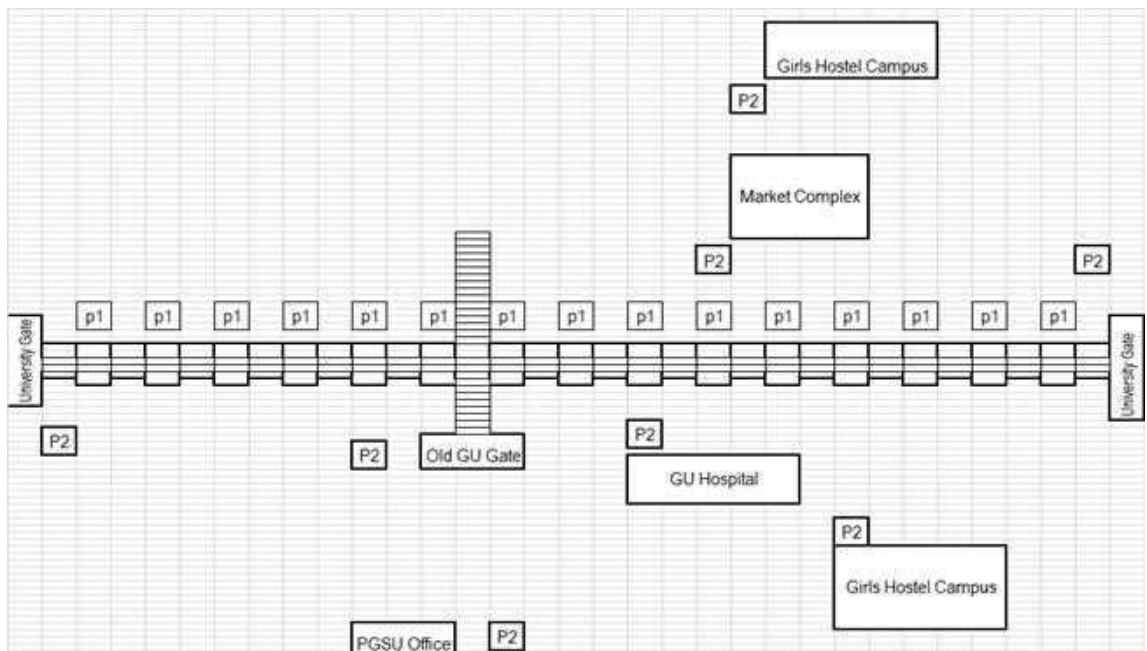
Girls Hostel Campus

P2

Market Complex

P2

P2

p1 p1 p1 p1 p1 p1 p1 p1 p1 p1 p1 p1 p1 p1 p1

University Gate

University Gate

P2

P2

Old GU Gate

P2

GU Hospital

P2

Girls Hostel Campus

PGSU Office

P2